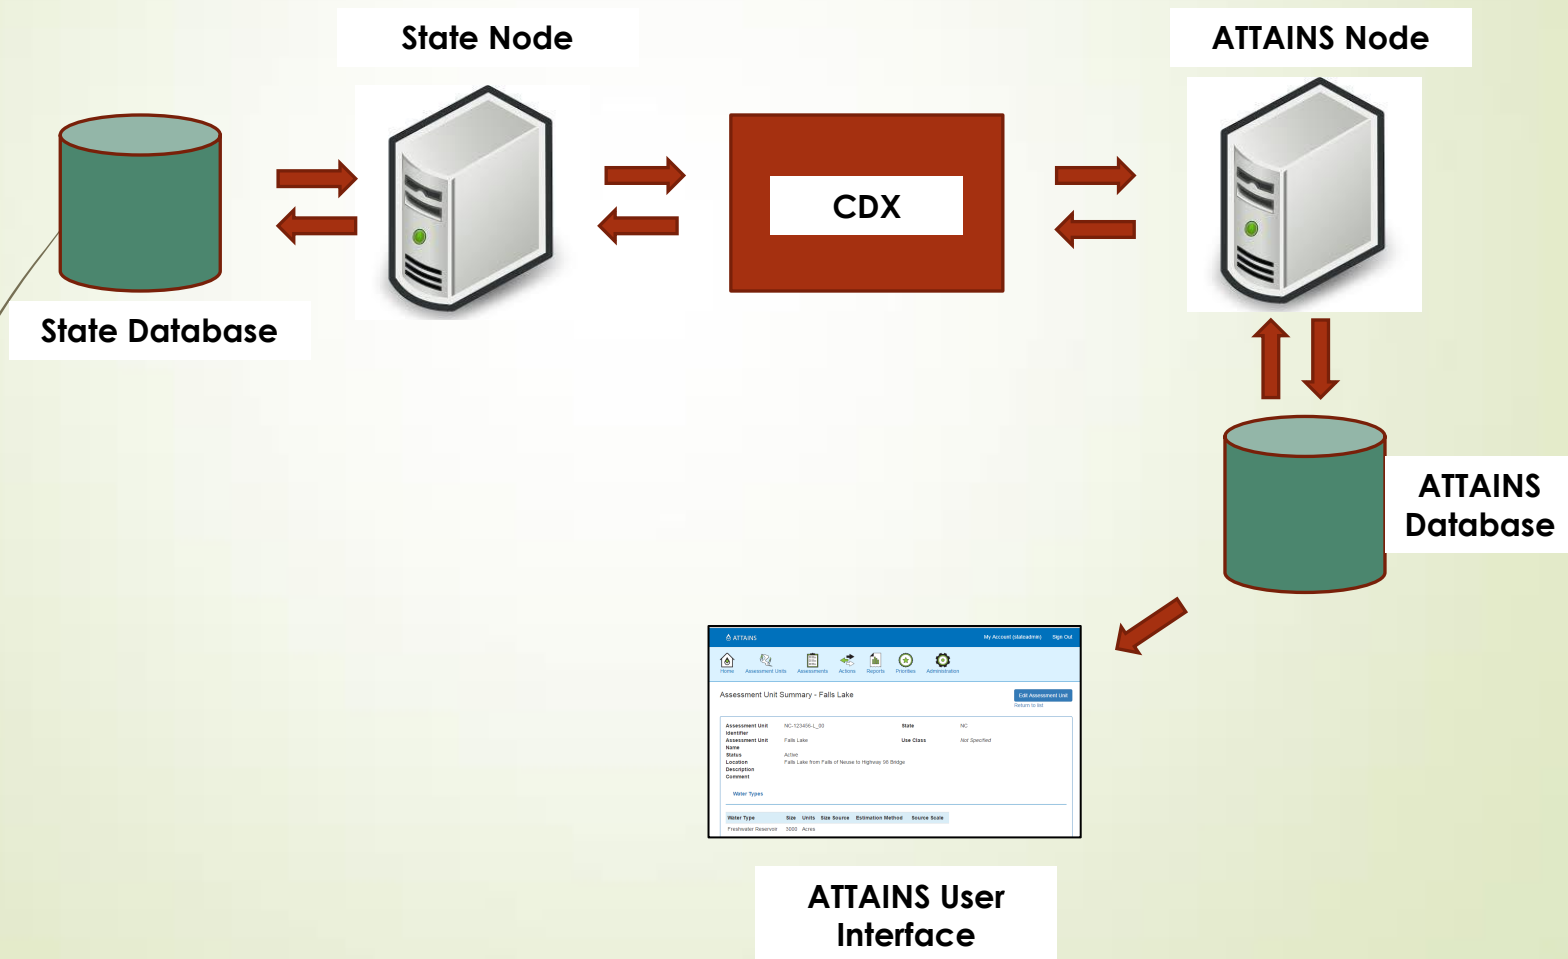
State Node

ATTAINS Node

CDX

State Database

ATTAINS Database

ATTAINS

My Account (stateadmin) Sign Out

Home Assessment Units Assessments Actions Reports Priorities Administration

Assessment Unit Summary - Falls Lake

Edit Assessment Unit

Return to list

Assessment Unit Identifier NC-123456-L_00 State NC

Assessment Unit Name Falls Lake Use Class Not Specified

Status Active

Location Description Falls Lake from Falls of Neuse to Highway 98 Bridge

Comment

Water Types

| Water Type | Size | Units | Size Source | Estimation Method | Source Scale |
|---|---|---|---|---|---|
| Freshwater Reservoir | 3000 | Acres | | | |

ATTAINS User Interface